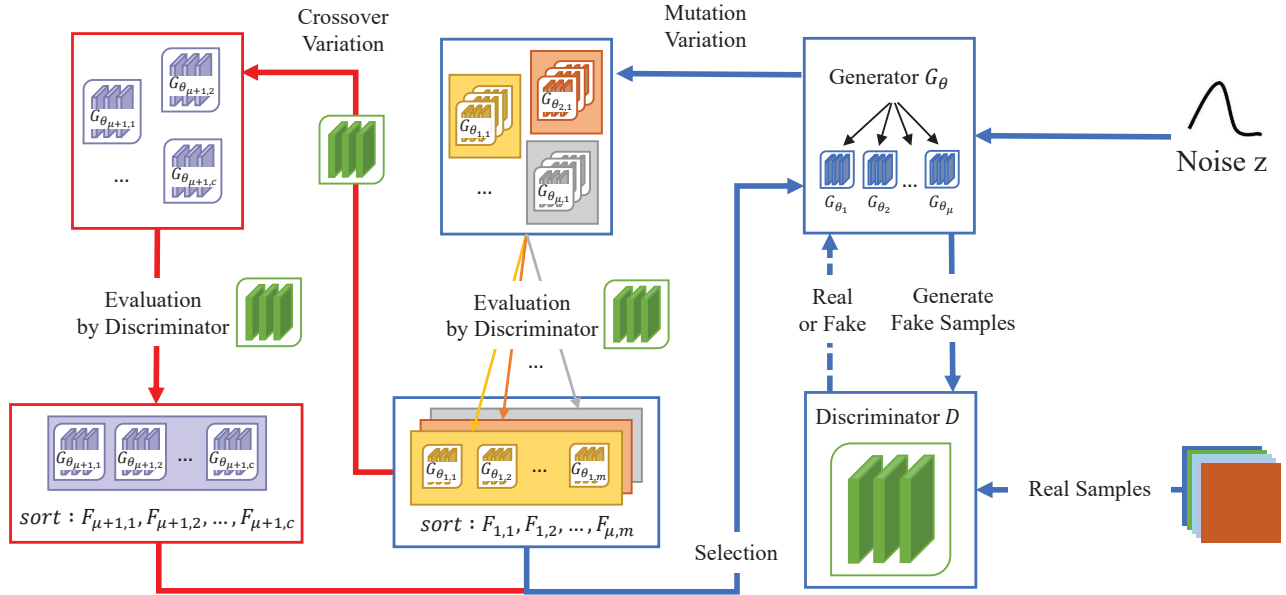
Crossover Variation

Mutation Variation

$G_{\theta_{\mu+1,2}}$

$G_{\theta_{\mu+1,1}}$

...

$G_{\theta_{\mu+1,c}}$

$G_{\theta_{2,1}}$

$G_{\theta_{1,1}}$

...

$G_{\theta_{\mu,1}}$

Generator $G_\theta$

$G_{\theta_1}$ $G_{\theta_2}$ ... $G_{\theta_\mu}$

Noise z

Evaluation by Discriminator

Evaluation by Discriminator

...

Real or Fake

Generate Fake Samples

$G_{\theta_{\mu+1,1}}$ $G_{\theta_{\mu+1,2}}$ ... $G_{\theta_{\mu+1,c}}$

$sort : F_{\mu+1,1}, F_{\mu+1,2}, \dots, F_{\mu+1,c}$

$G_{\theta_{1,1}}$ $G_{\theta_{1,2}}$ ... $G_{\theta_{1,m}}$

$sort : F_{1,1}, F_{1,2}, \dots, F_{\mu,m}$

Discriminator $D$

Real Samples

Selection